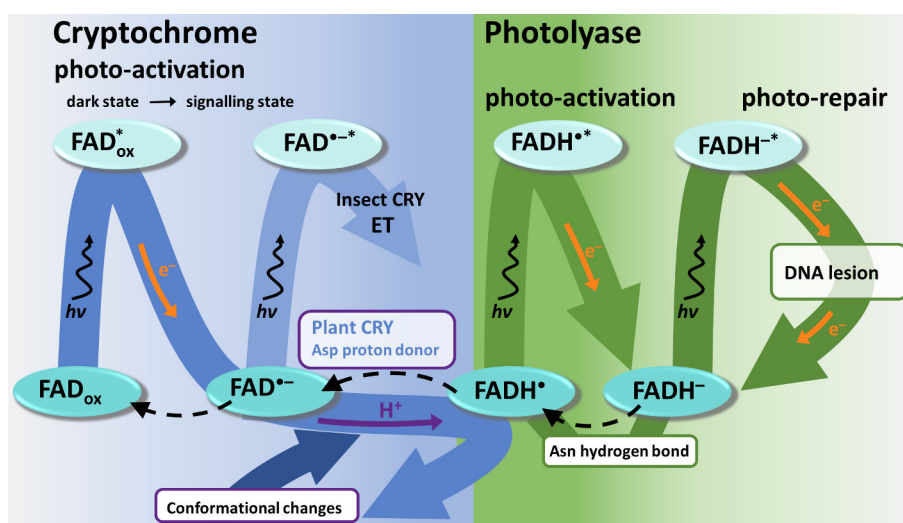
Cryptochrome
photo-activation
dark state ⟶ signalling state

Photolyase
photo-activation
photo-repair

$FAD_{ox}^{*}$
$FAD^{\bullet-*}$
Insect CRY
ET
$FADH^{\bullet*}$
$FADH^{-*}$

$hv$
$e^-$
$hv$
$hv$
$e^-$
$hv$
$e^-$
DNA lesion
$e^-$

Plant CRY
Asp proton donor

$FAD_{ox}$
$FAD^{\bullet-}$
$H^+$
$FADH^{\bullet}$
$FADH^{-}$

Asn hydrogen bond
Conformational changes